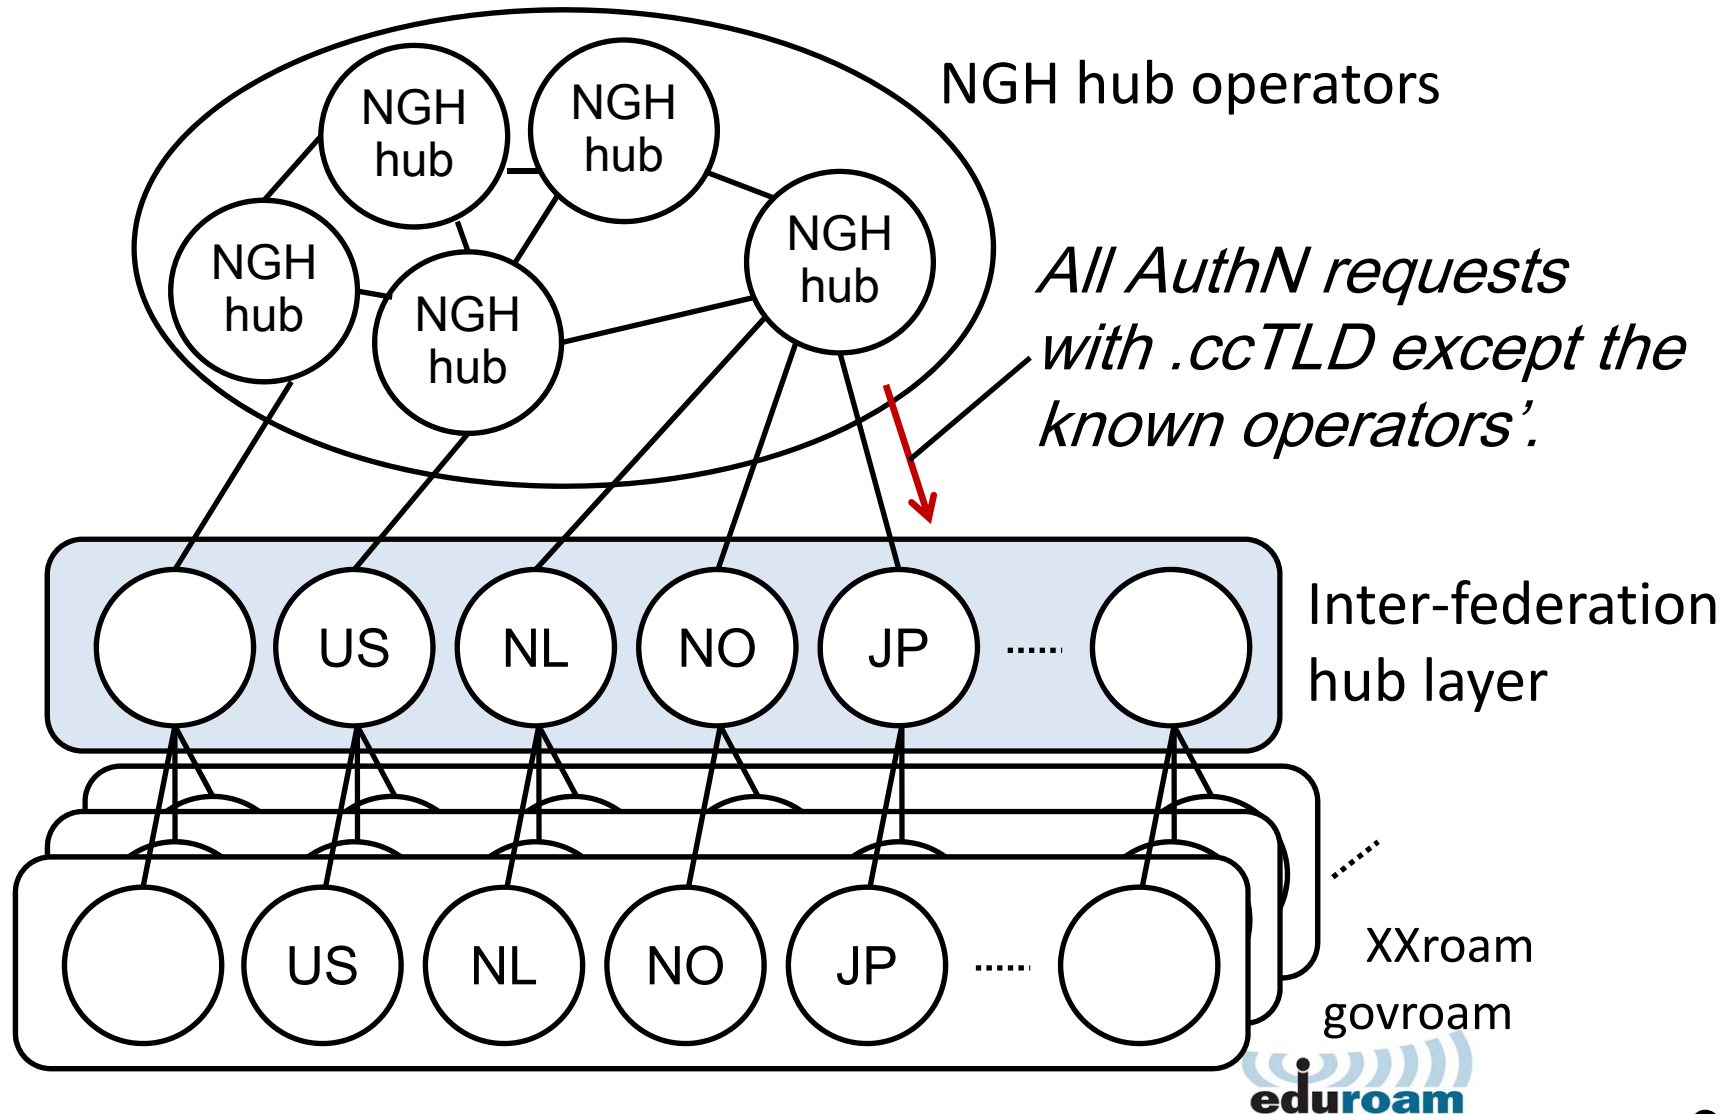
NGH hub
NGH hub
NGH hub
NGH hub
NGH hub

NGH hub operators

All AuthN requests with .ccTLD except the known operators'.

US
NL
NO
JP
......

Inter-federation hub layer

US
NL
NO
JP
......

XXroam
govroam
eduroam